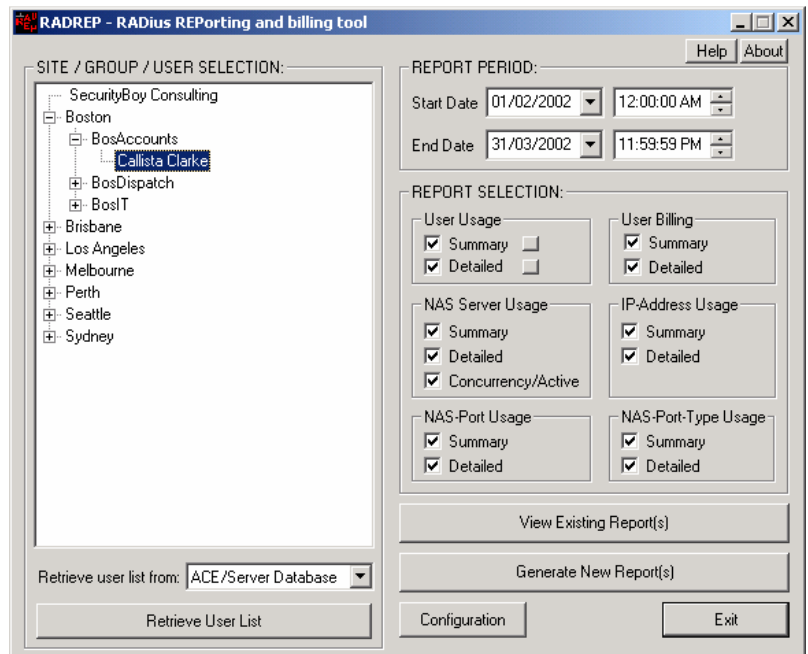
RADREP - RADius REPorting and billing tool

Help About

SITE / GROUP / USER SELECTION:

SecurityBoy Consulting
Boston
BosAccounts
Callista Clarke
BosDispatch
BosIT
Brisbane
Los Angeles
Melbourne
Perth
Seattle
Sydney

Retrieve user list from: ACE/Server Database

Retrieve User List

REPORT PERIOD:

Start Date 01/02/2002 12:00:00 AM

End Date 31/03/2002 11:59:59 PM

REPORT SELECTION:

User Usage
Summary
Detailed

User Billing
Summary
Detailed

NAS Server Usage
Summary
Detailed
Concurrency/Active

IP-Address Usage
Summary
Detailed

NAS-Port Usage
Summary
Detailed

NAS-Port-Type Usage
Summary
Detailed

View Existing Report(s)

Generate New Report(s)

Configuration

Exit